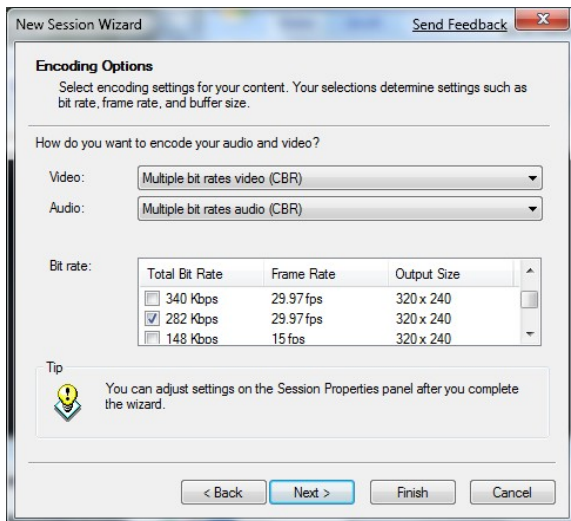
New Session Wizard
Send Feedback

Encoding Options
Select encoding settings for your content. Your selections determine settings such as bit rate, frame rate, and buffer size.

How do you want to encode your audio and video?

Video: Multiple bit rates video (CBR)
Audio: Multiple bit rates audio (CBR)

Bit rate:

| Total Bit Rate | Frame Rate | Output Size |
|---|---|---|
| 340 Kbps | 29.97 fps | 320 x 240 |
| 282 Kbps | 29.97 fps | 320 x 240 |
| 148 Kbps | 15 fps | 320 x 240 |

Tip
You can adjust settings on the Session Properties panel after you complete the wizard.

< Back | Next > | Finish | Cancel